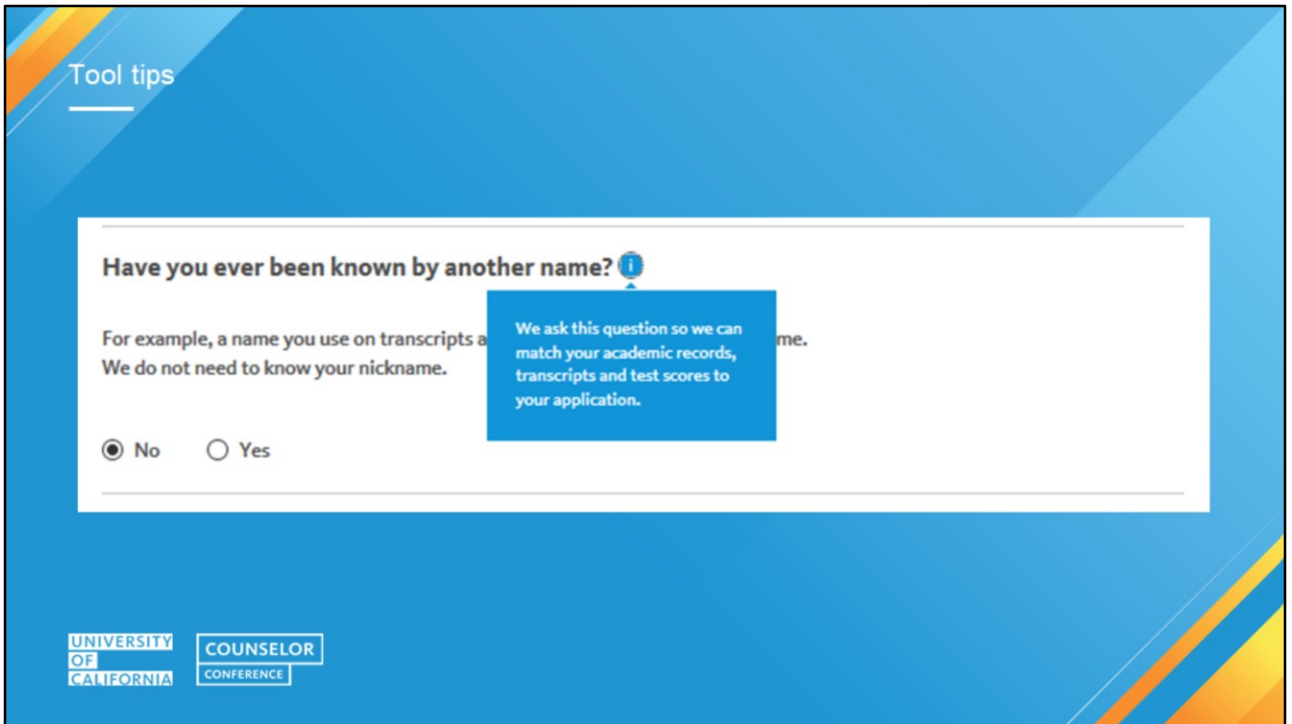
Tool tips

Have you ever been known by another name? i

For example, a name you use on transcripts a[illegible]me.
We do not need to know your nickname.

We ask this question so we can match your academic records, transcripts and test scores to your application.

No Yes

UNIVERSITY OF CALIFORNIA

COUNSELOR CONFERENCE